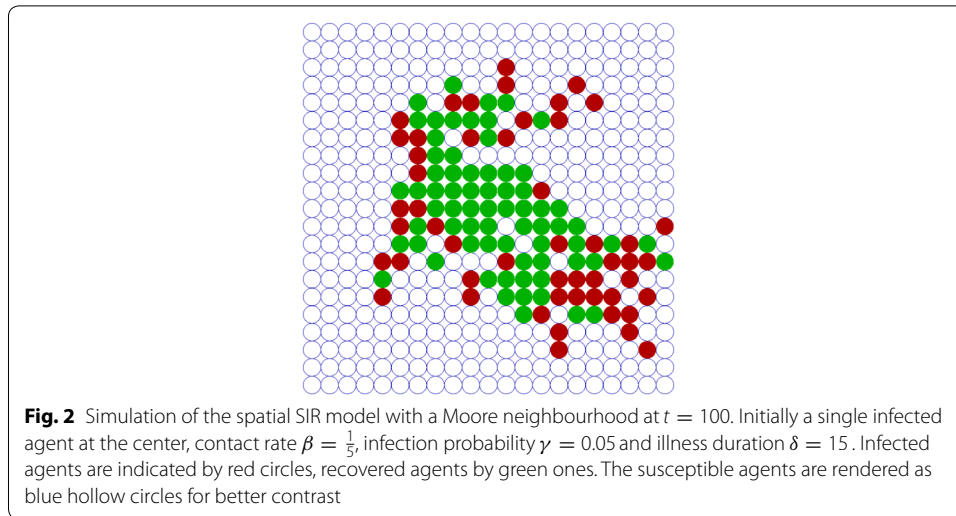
**Fig. 2** Simulation of the spatial SIR model with a Moore neighbourhood at $t = 100$. Initially a single infected agent at the center, contact rate $\beta = \frac{1}{5}$, infection probability $\gamma = 0.05$ and illness duration $\delta = 15$ . Infected agents are indicated by red circles, recovered agents by green ones. The susceptible agents are rendered as blue hollow circles for better contrast